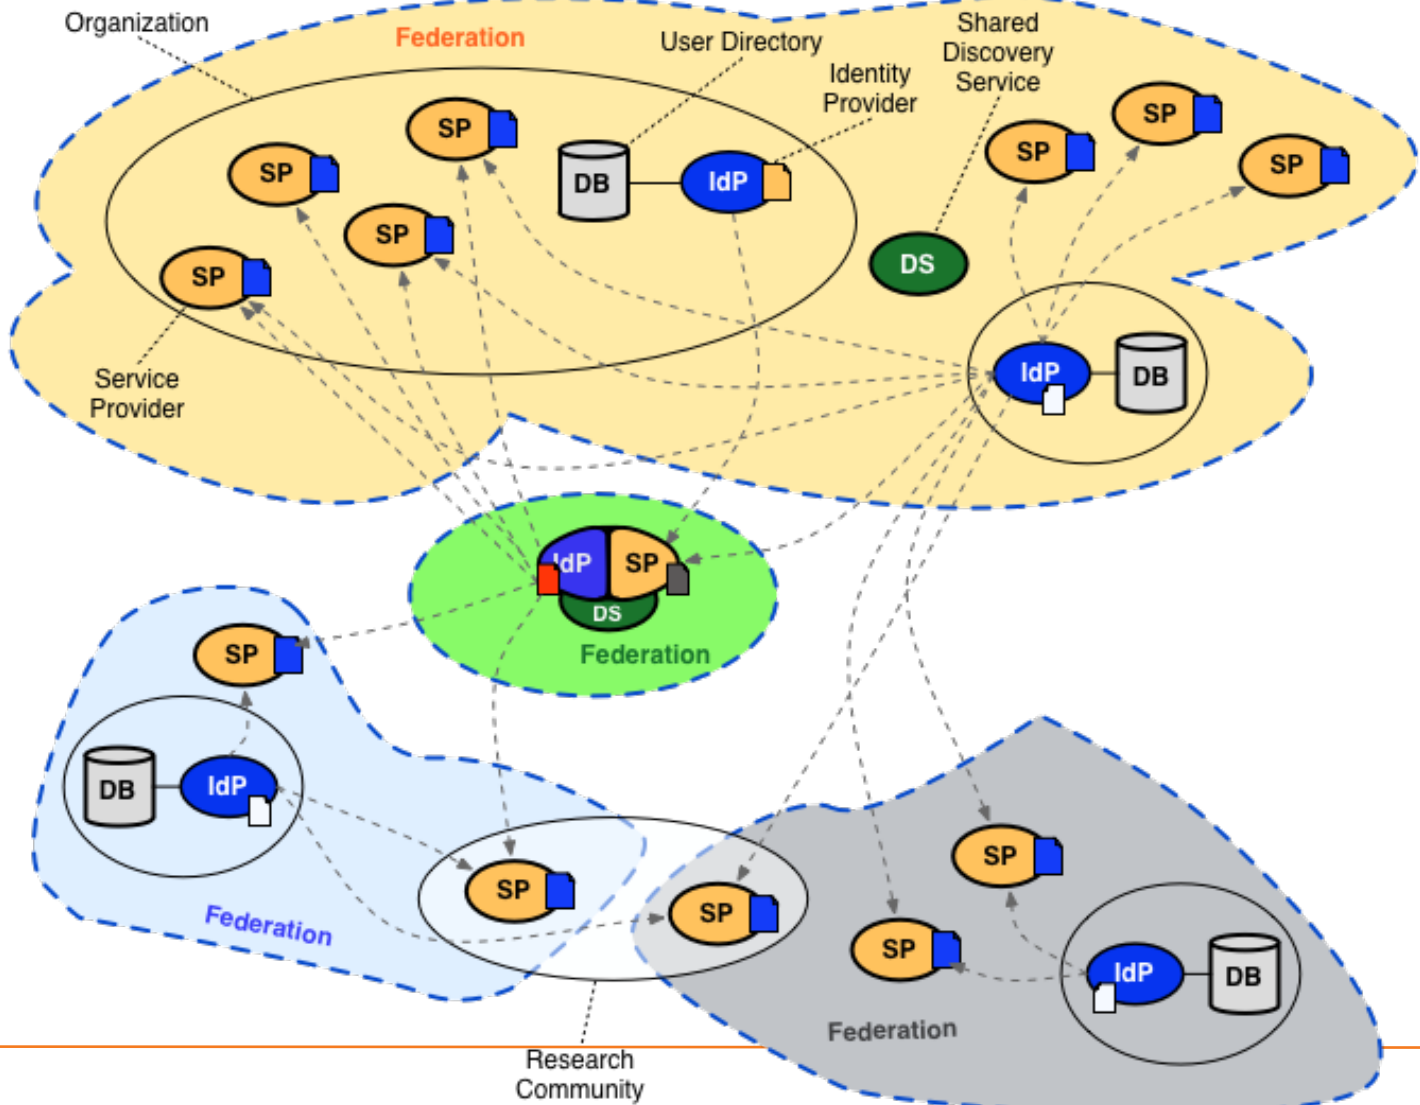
Organization

Federation

User Directory

Identity Provider

Shared Discovery Service

SP

SP

SP

SP

SP

DB

IdP

SP

SP

SP

DS

Service Provider

IdP

DB

IdP

SP

DS

Federation

SP

DB

IdP

SP

SP

SP

SP

IdP

DB

Federation

Federation

Research Community